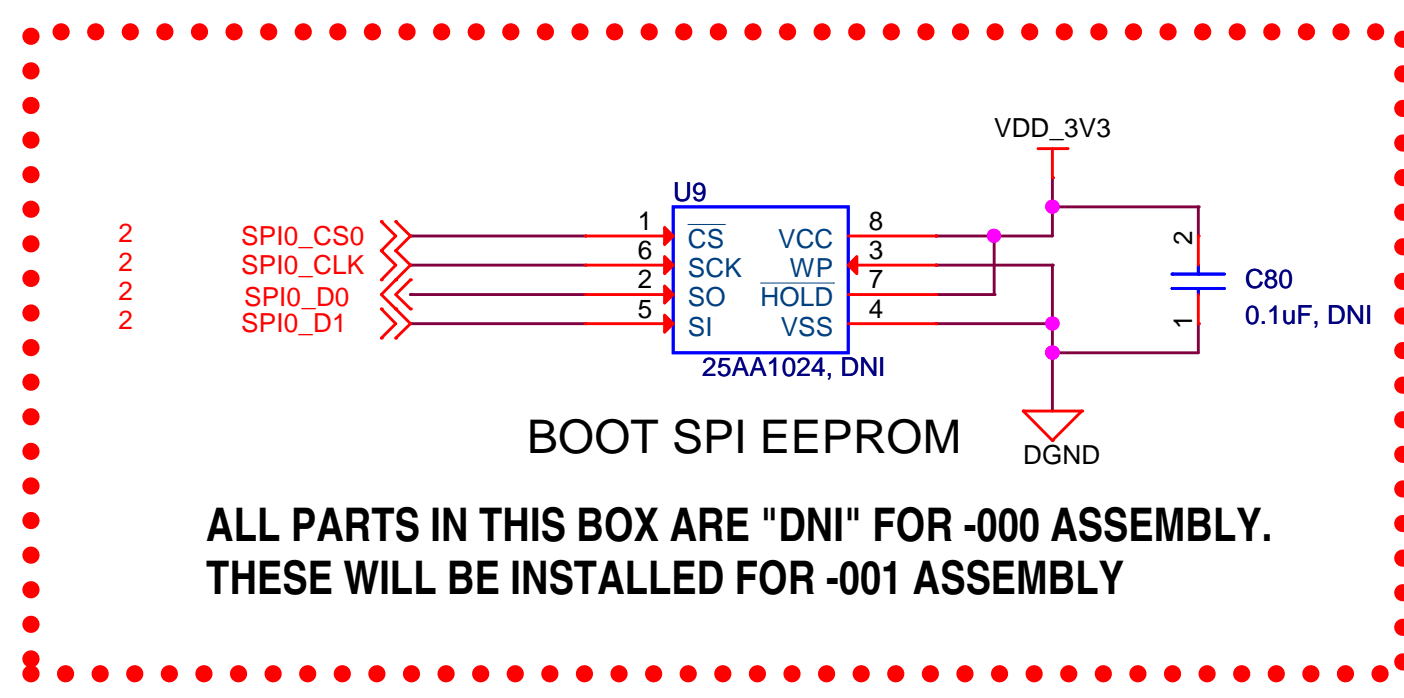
VDD_3V3

U9

2 SPI0_CS0
2 SPI0_CLK
2 SPI0_D0
2 SPI0_D1

1 $\overline{CS}$
6 SCK
2 SO
5 SI

VCC 8
WP 3
$\overline{HOLD}$ 7
VSS 4

25AA1024, DNI

2
C80
1
0.1uF, DNI

BOOT SPI EEPROM

DGND

ALL PARTS IN THIS BOX ARE "DNI" FOR -000 ASSEMBLY.
THESE WILL BE INSTALLED FOR -001 ASSEMBLY